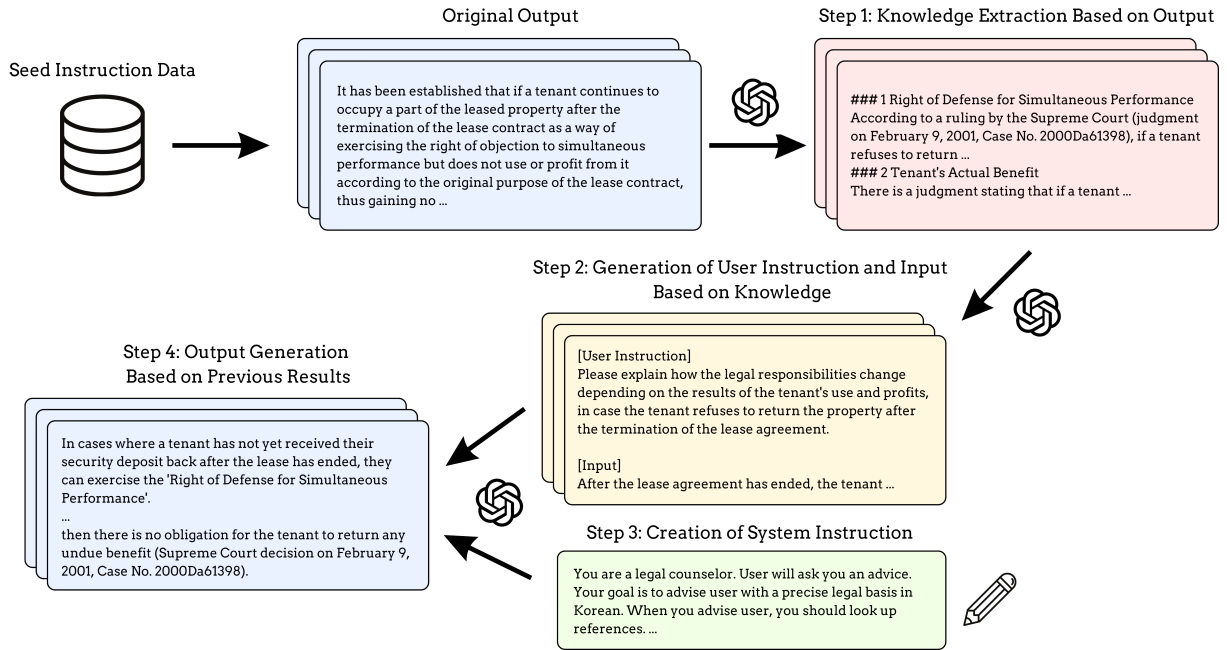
Seed Instruction Data

Original Output

It has been established that if a tenant continues to occupy a part of the leased property after the termination of the lease contract as a way of exercising the right of objection to simultaneous performance but does not use or profit from it according to the original purpose of the lease contract, thus gaining no ...

Step 1: Knowledge Extraction Based on Output

### 1 Right of Defense for Simultaneous Performance
According to a ruling by the Supreme Court (judgment on February 9, 2001, Case No. 2000Da61398), if a tenant refuses to return ...
### 2 Tenant's Actual Benefit
There is a judgment stating that if a tenant ...

Step 2: Generation of User Instruction and Input Based on Knowledge

[User Instruction]
Please explain how the legal responsibilities change depending on the results of the tenant's use and profits, in case the tenant refuses to return the property after the termination of the lease agreement.

[Input]
After the lease agreement has ended, the tenant ...

Step 4: Output Generation Based on Previous Results

In cases where a tenant has not yet received their security deposit back after the lease has ended, they can exercise the 'Right of Defense for Simultaneous Performance'.
...
then there is no obligation for the tenant to return any undue benefit (Supreme Court decision on February 9, 2001, Case No. 2000Da61398).

Step 3: Creation of System Instruction

You are a legal counselor. User will ask you an advice. Your goal is to advise user with a precise legal basis in Korean. When you advise user, you should look up references. ...